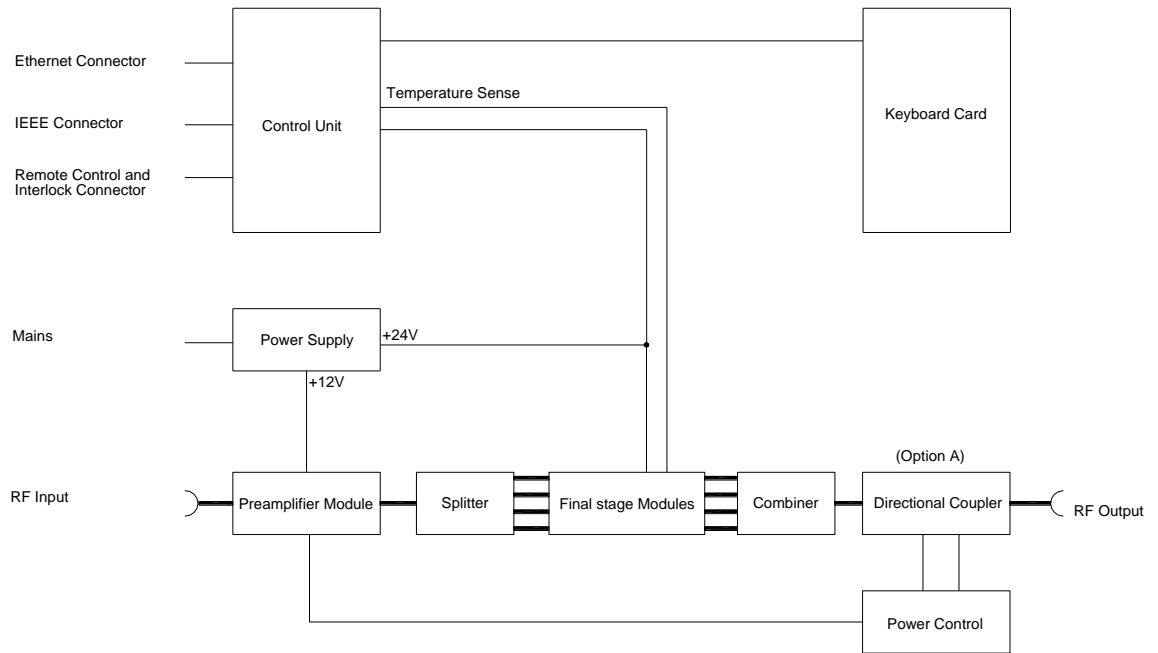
Ethernet Connector

IEEE Connector

Remote Control and Interlock Connector

Control Unit

Temperature Sense

Keyboard Card

Mains

Power Supply

+24V

+12V

RF Input

Preamplifier Module

Splitter

Final stage Modules

Combiner

(Option A)

Directional Coupler

RF Output

Power Control